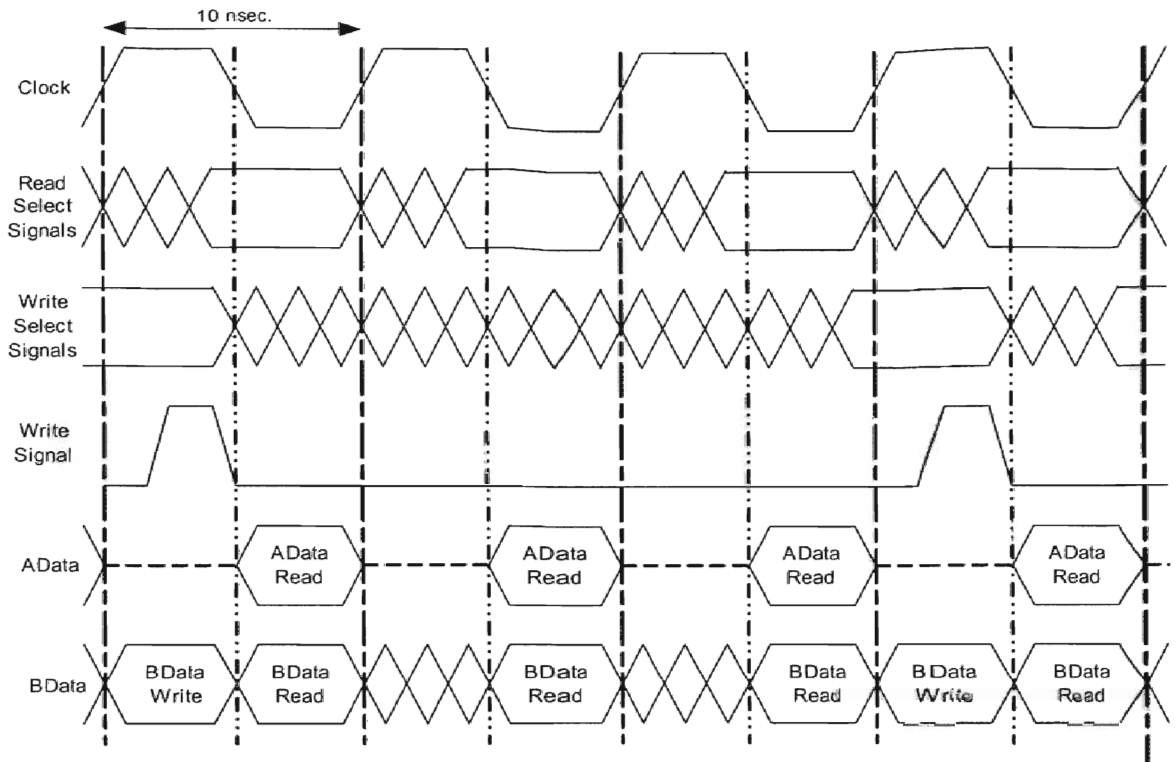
10 nsec.

Clock

Read Select Signals

Write Select Signals

Write Signal

AData

AData Read

AData Read

AData Read

AData Read

BData

BData Write

BData Read

BData Read

BData Read

BData Write

BData Read